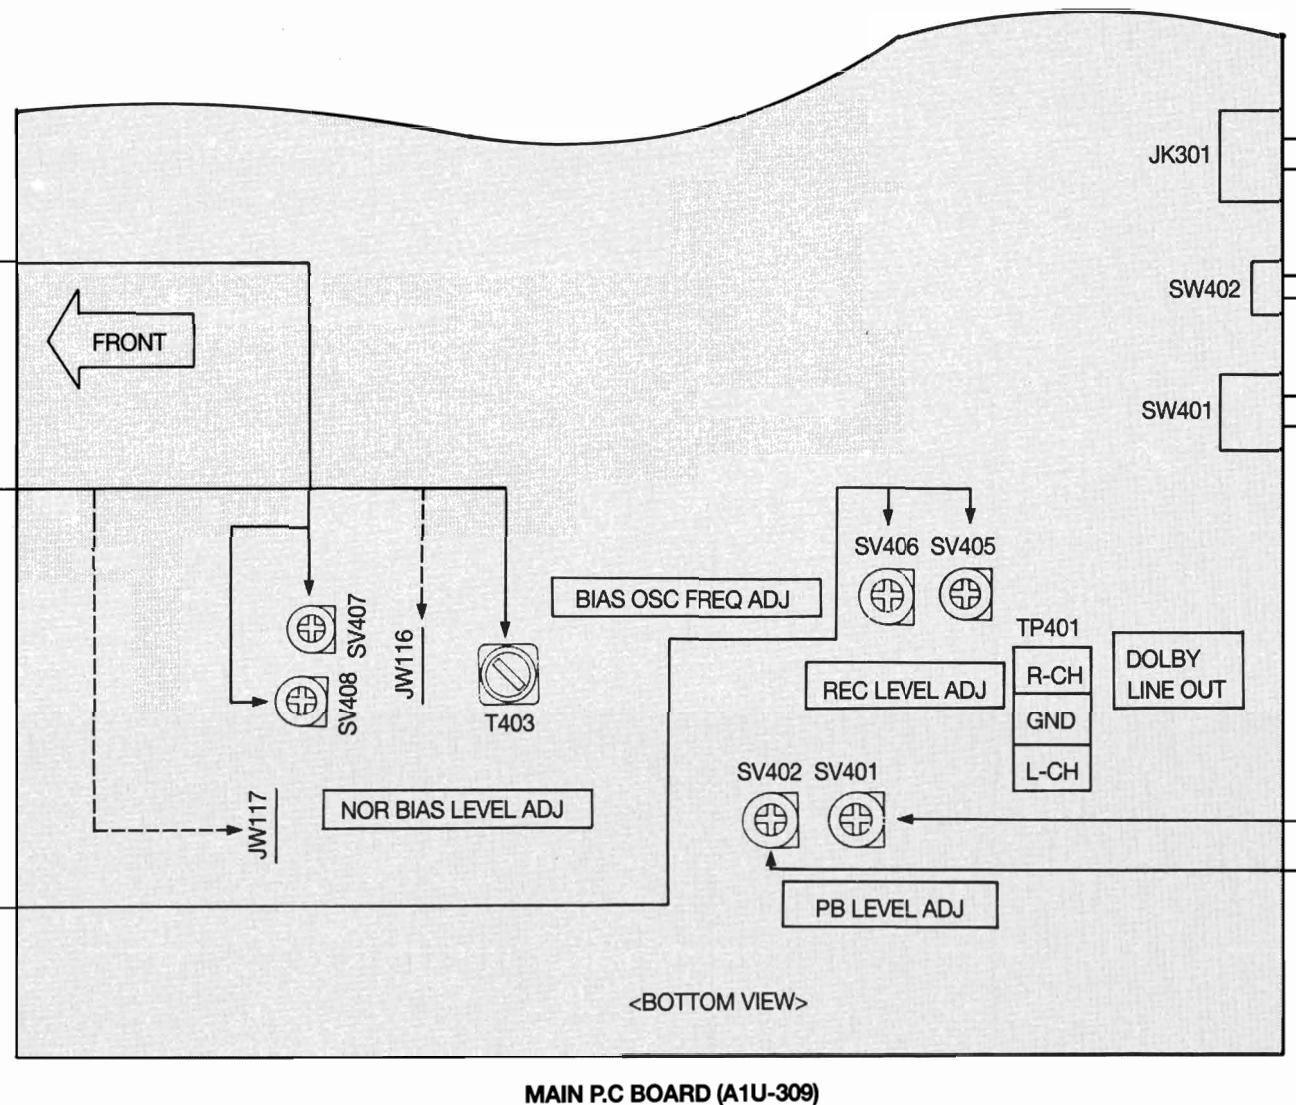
JK301

SW402

FRONT

SW401

SV406 SV405

BIAS OSC FREQ ADJ

SV407

JW116

TP401

SV408

T403

REC LEVEL ADJ

R-CH

GND

L-CH

DOLBY LINE OUT

SV402 SV401

JW117

NOR BIAS LEVEL ADJ

PB LEVEL ADJ

<BOTTOM VIEW>

MAIN P.C BOARD (A1U-309)